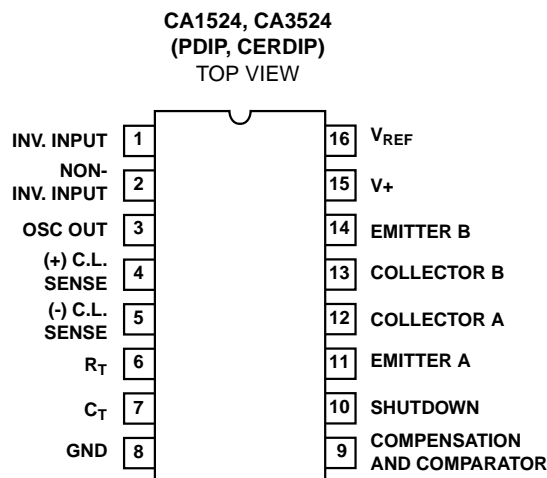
CA1524, CA3524
(PDIP, CERDIP)
TOP VIEW

INV. INPUT 1
NON-INV. INPUT 2
OSC OUT 3
(+) C.L. SENSE 4
(-) C.L. SENSE 5
$R_T$ 6
$C_T$ 7
GND 8

16 $V_{REF}$
15 V+
14 EMITTER B
13 COLLECTOR B
12 COLLECTOR A
11 EMITTER A
10 SHUTDOWN
9 COMPENSATION AND COMPARATOR